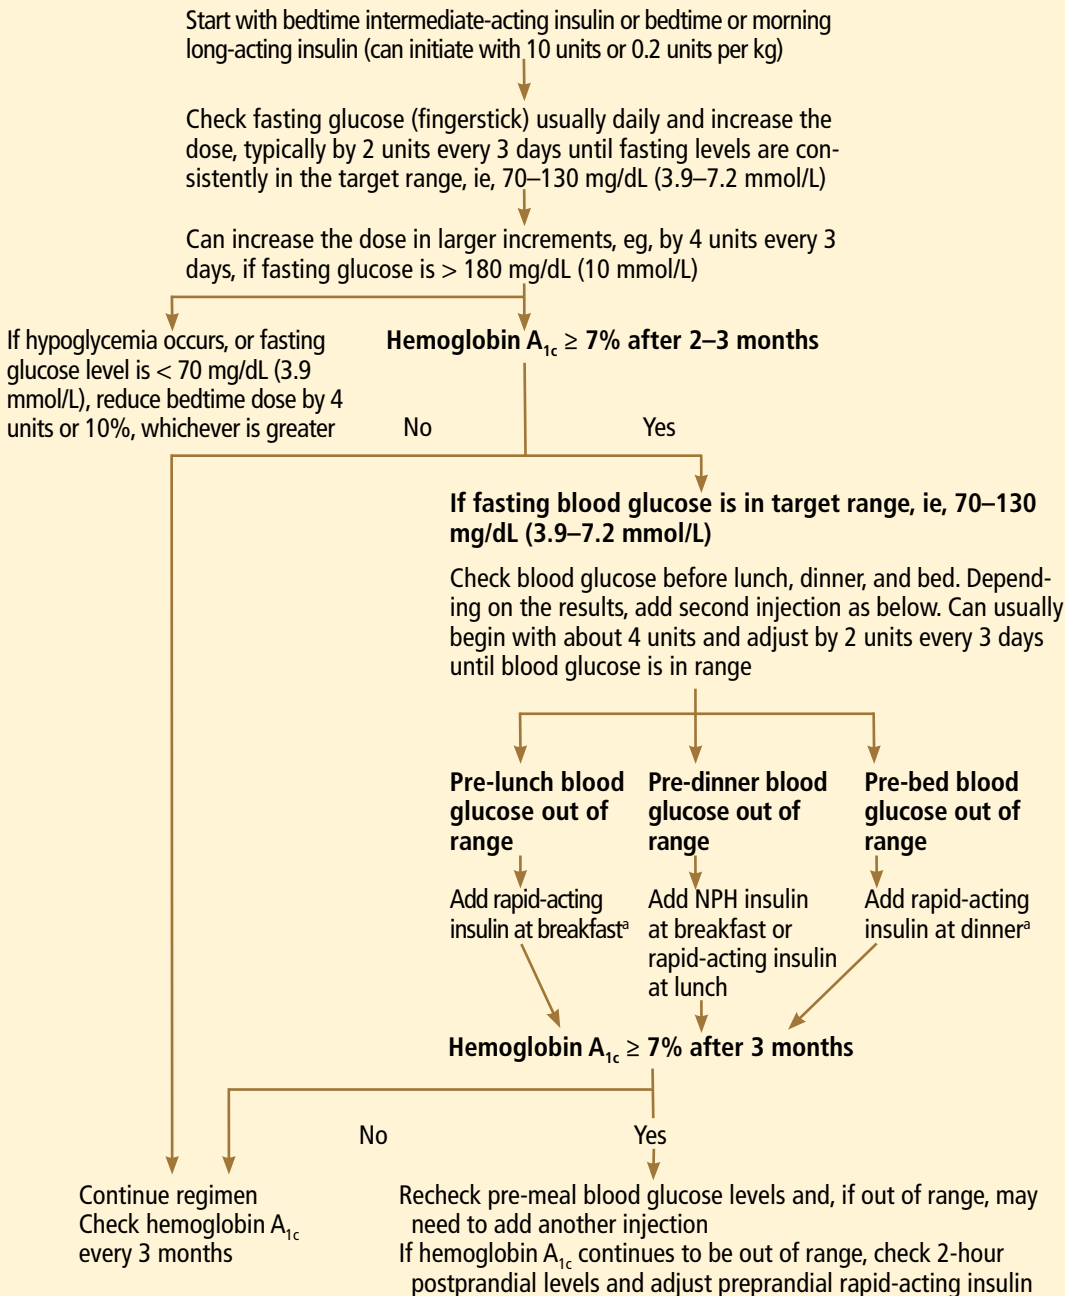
Start with bedtime intermediate-acting insulin or bedtime or morning long-acting insulin (can initiate with 10 units or 0.2 units per kg)

Check fasting glucose (fingerstick) usually daily and increase the dose, typically by 2 units every 3 days until fasting levels are consistently in the target range, ie, 70–130 mg/dL (3.9–7.2 mmol/L)

Can increase the dose in larger increments, eg, by 4 units every 3 days, if fasting glucose is > 180 mg/dL (10 mmol/L)

If hypoglycemia occurs, or fasting glucose level is < 70 mg/dL (3.9 mmol/L), reduce bedtime dose by 4 units or 10%, whichever is greater

**Hemoglobin $A_{1c}$ ≥ 7% after 2–3 months**

No

Yes

**If fasting blood glucose is in target range, ie, 70–130 mg/dL (3.9–7.2 mmol/L)**

Check blood glucose before lunch, dinner, and bed. Depending on the results, add second injection as below. Can usually begin with about 4 units and adjust by 2 units every 3 days until blood glucose is in range

**Pre-lunch blood glucose out of range**

Add rapid-acting insulin at breakfast$^a$

**Pre-dinner blood glucose out of range**

Add NPH insulin at breakfast or rapid-acting insulin at lunch

**Pre-bed blood glucose out of range**

Add rapid-acting insulin at dinner$^a$

**Hemoglobin $A_{1c}$ ≥ 7% after 3 months**

No

Yes

Continue regimen
Check hemoglobin $A_{1c}$ every 3 months

Recheck pre-meal blood glucose levels and, if out of range, may need to add another injection
If hemoglobin $A_{1c}$ continues to be out of range, check 2-hour postprandial levels and adjust preprandial rapid-acting insulin